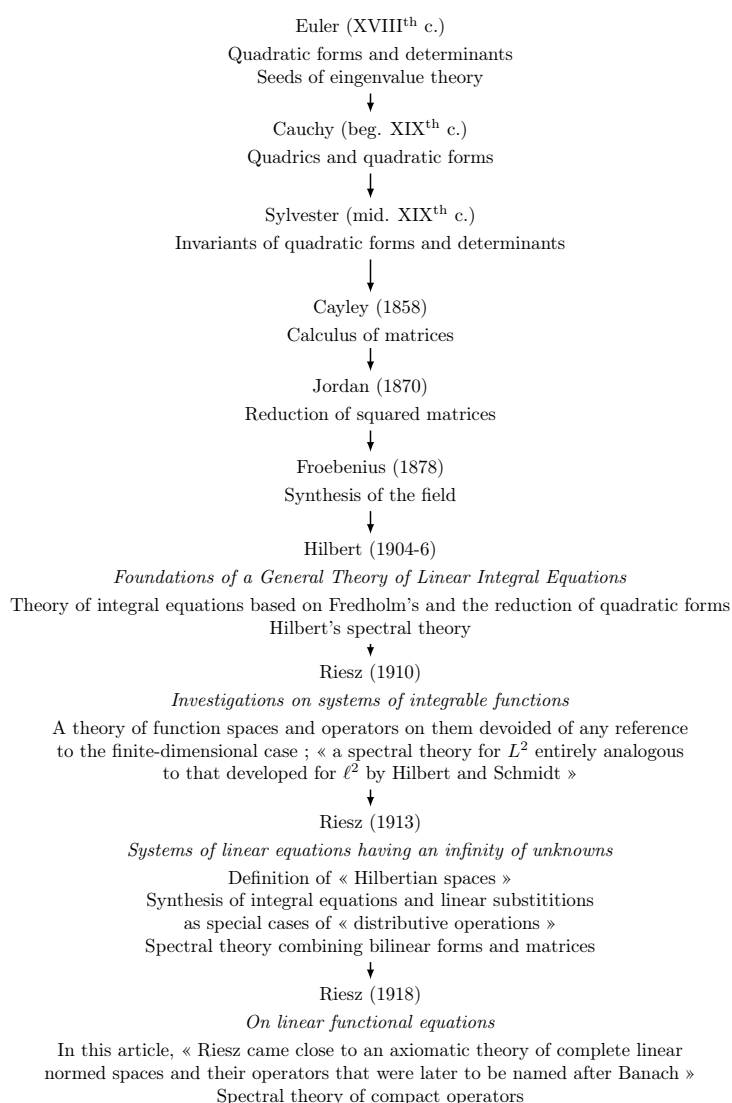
Euler (XVIII$^{\text{th}}$ c.)
Quadratic forms and determinants
Seeds of eingenvalue theory

Cauchy (beg. XIX$^{\text{th}}$ c.)
Quadrics and quadratic forms

Sylvester (mid. XIX$^{\text{th}}$ c.)
Invariants of quadratic forms and determinants

Cayley (1858)
Calculus of matrices

Jordan (1870)
Reduction of squared matrices

Froebenius (1878)
Synthesis of the field

Hilbert (1904-6)
*Foundations of a General Theory of Linear Integral Equations*
Theory of integral equations based on Fredholm's and the reduction of quadratic forms
Hilbert's spectral theory

Riesz (1910)
*Investigations on systems of integrable functions*
A theory of function spaces and operators on them devoided of any reference to the finite-dimensional case ; « a spectral theory for $L^2$ entirely analogous to that developed for $\ell^2$ by Hilbert and Schmidt »

Riesz (1913)
*Systems of linear equations having an infinity of unknowns*
Definition of « Hilbertian spaces »
Synthesis of integral equations and linear substititions as special cases of « distributive operations »
Spectral theory combining bilinear forms and matrices

Riesz (1918)
*On linear functional equations*
In this article, « Riesz came close to an axiomatic theory of complete linear normed spaces and their operators that were later to be named after Banach »
Spectral theory of compact operators